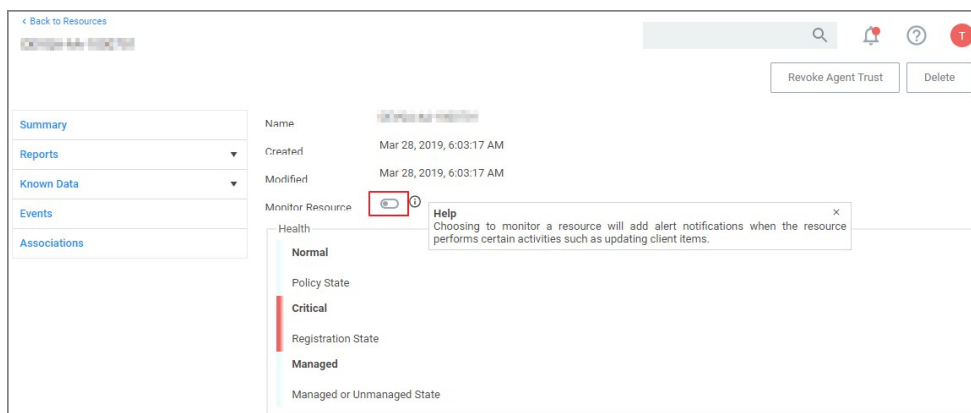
< Back to Resources
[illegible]

T

Revoke Agent Trust
Delete

Summary
Reports
Known Data
Events
Associations

Name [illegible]
Created Mar 28, 2019, 6:03:17 AM
Modified Mar 28, 2019, 6:03:17 AM
Monitor Resource

Help
×
Choosing to monitor a resource will add alert notifications when the resource performs certain activities such as updating client items.

Health
Normal
Policy State
Critical
Registration State
Managed
Managed or Unmanaged State